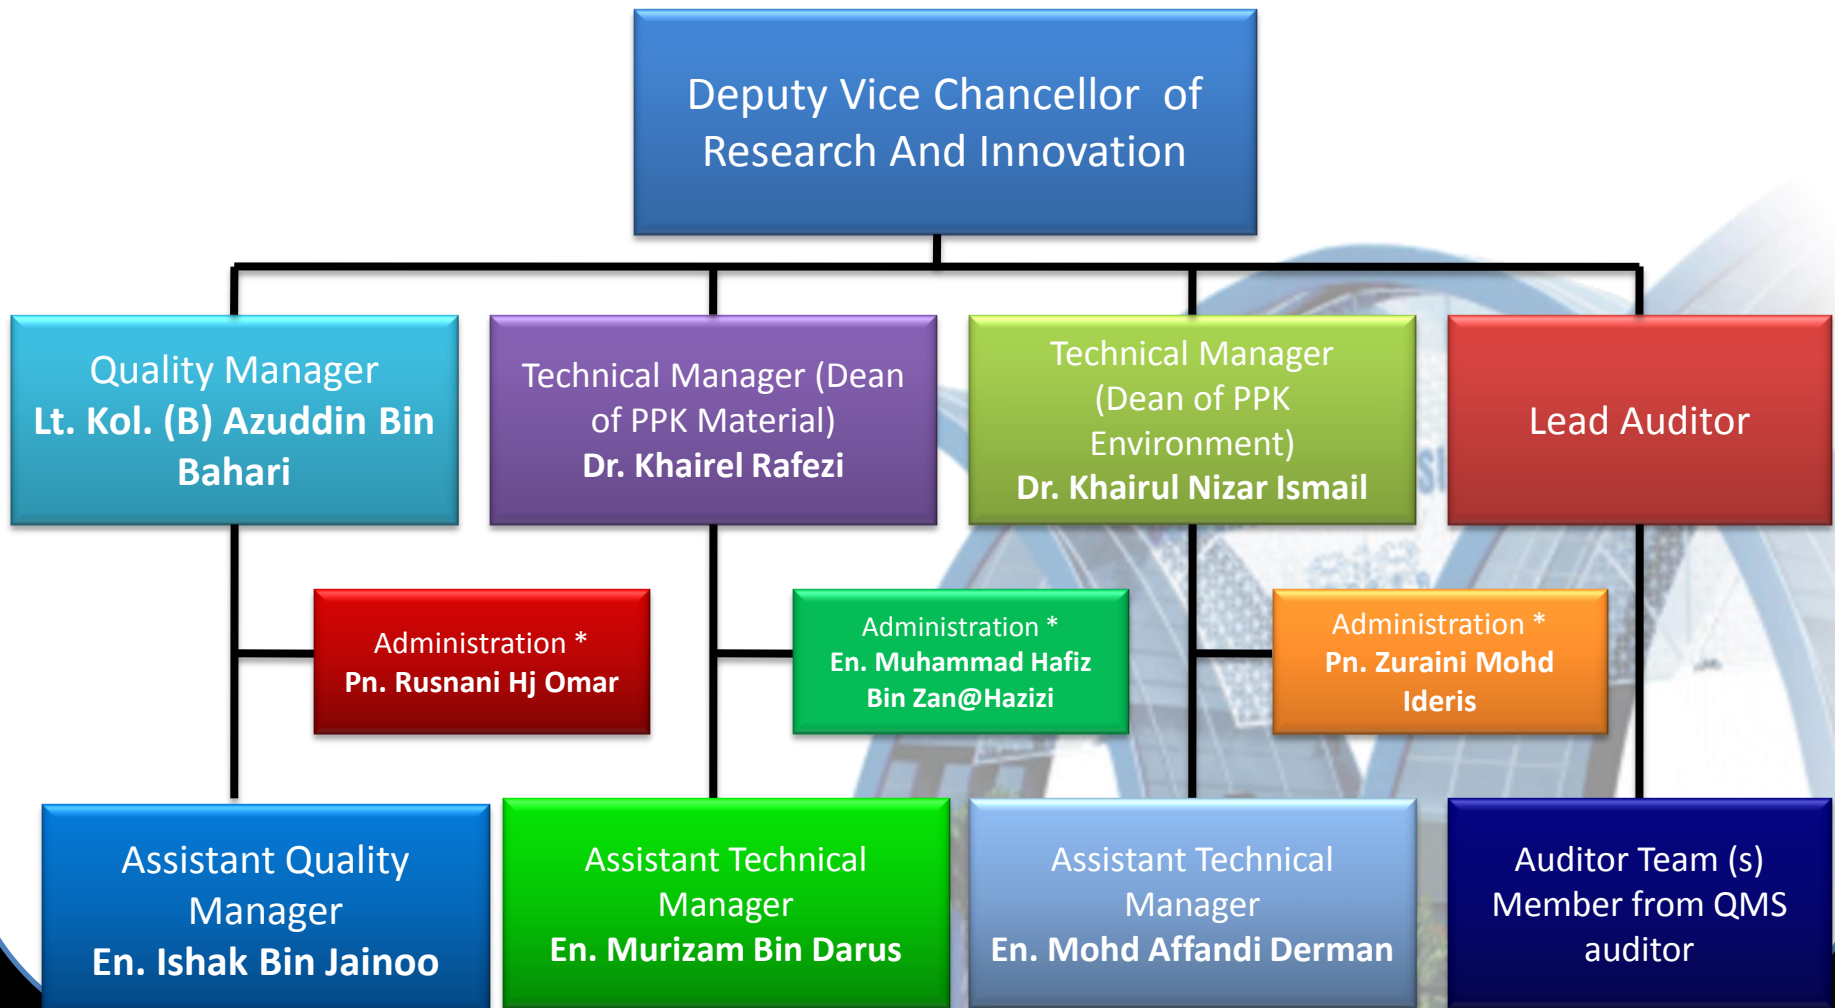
Deputy Vice Chancellor of Research And Innovation

Quality Manager
Lt. Kol. (B) Azuddin Bin Bahari

Technical Manager (Dean of PPK Material)
Dr. Khairel Rafezi

Technical Manager (Dean of PPK Environment)
Dr. Khairul Nizar Ismail

Lead Auditor

Administration *
Pn. Rusnani Hj Omar

Administration *
En. Muhammad Hafiz Bin Zan@Hazizi

Administration *
Pn. Zuraini Mohd Ideris

Assistant Quality Manager
En. Ishak Bin Jainoo

Assistant Technical Manager
En. Murizam Bin Darus

Assistant Technical Manager
En. Mohd Affandi Derman

Auditor Team (s) Member from QMS auditor